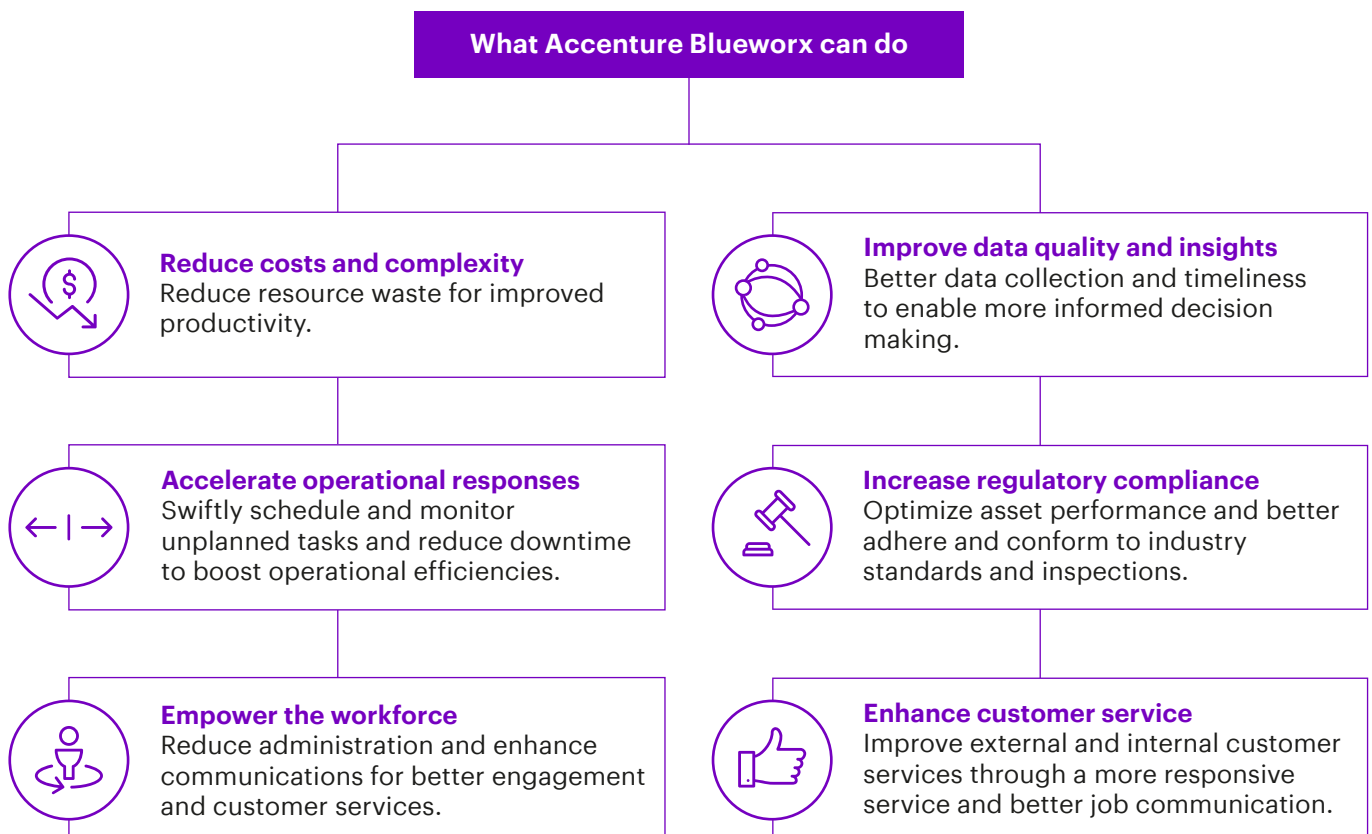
What Accenture Blueworx can do

Reduce costs and complexity
Reduce resource waste for improved productivity.

Improve data quality and insights
Better data collection and timeliness to enable more informed decision making.

Accelerate operational responses
Swiftly schedule and monitor unplanned tasks and reduce downtime to boost operational efficiencies.

Increase regulatory compliance
Optimize asset performance and better adhere and conform to industry standards and inspections.

Empower the workforce
Reduce administration and enhance communications for better engagement and customer services.

Enhance customer service
Improve external and internal customer services through a more responsive service and better job communication.